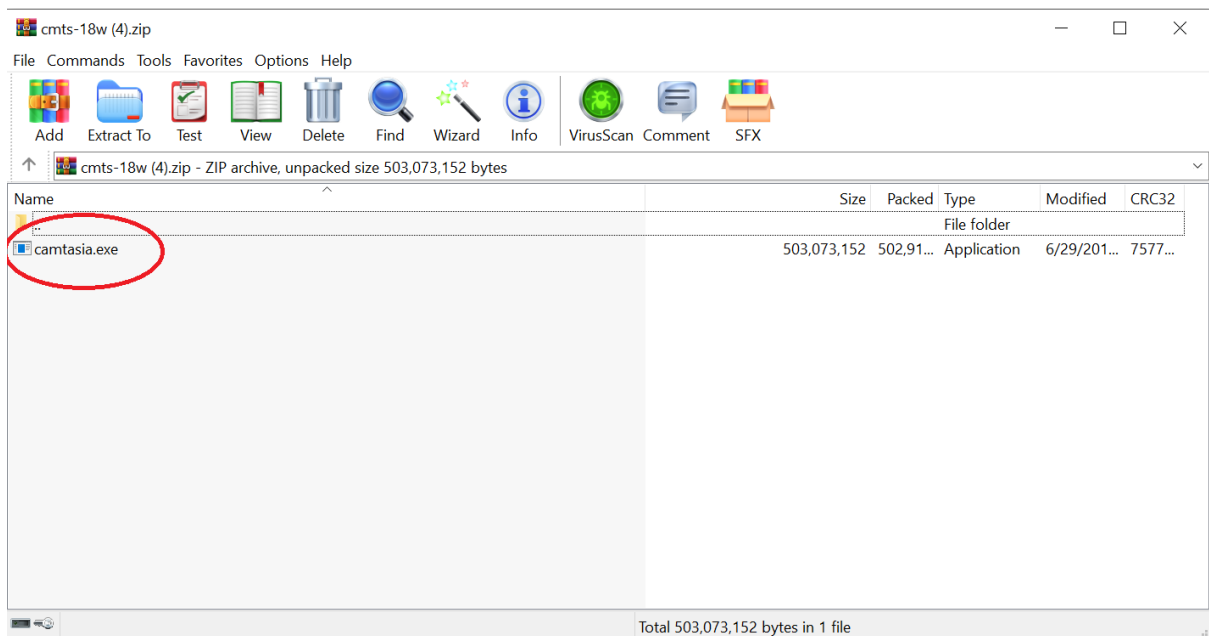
cmts-18w (4).zip

File Commands Tools Favorites Options Help

Add Extract To Test View Delete Find Wizard Info VirusScan Comment SFX

cmts-18w (4).zip - ZIP archive, unpacked size 503,073,152 bytes

| Name | Size | Packed | Type | Modified | CRC32 |
|---|---|---|---|---|---|
| .. | | | File folder | | |
| camtasia.exe | 503,073,152 | 502,91... | Application | 6/29/201... | 7577... |

Total 503,073,152 bytes in 1 file